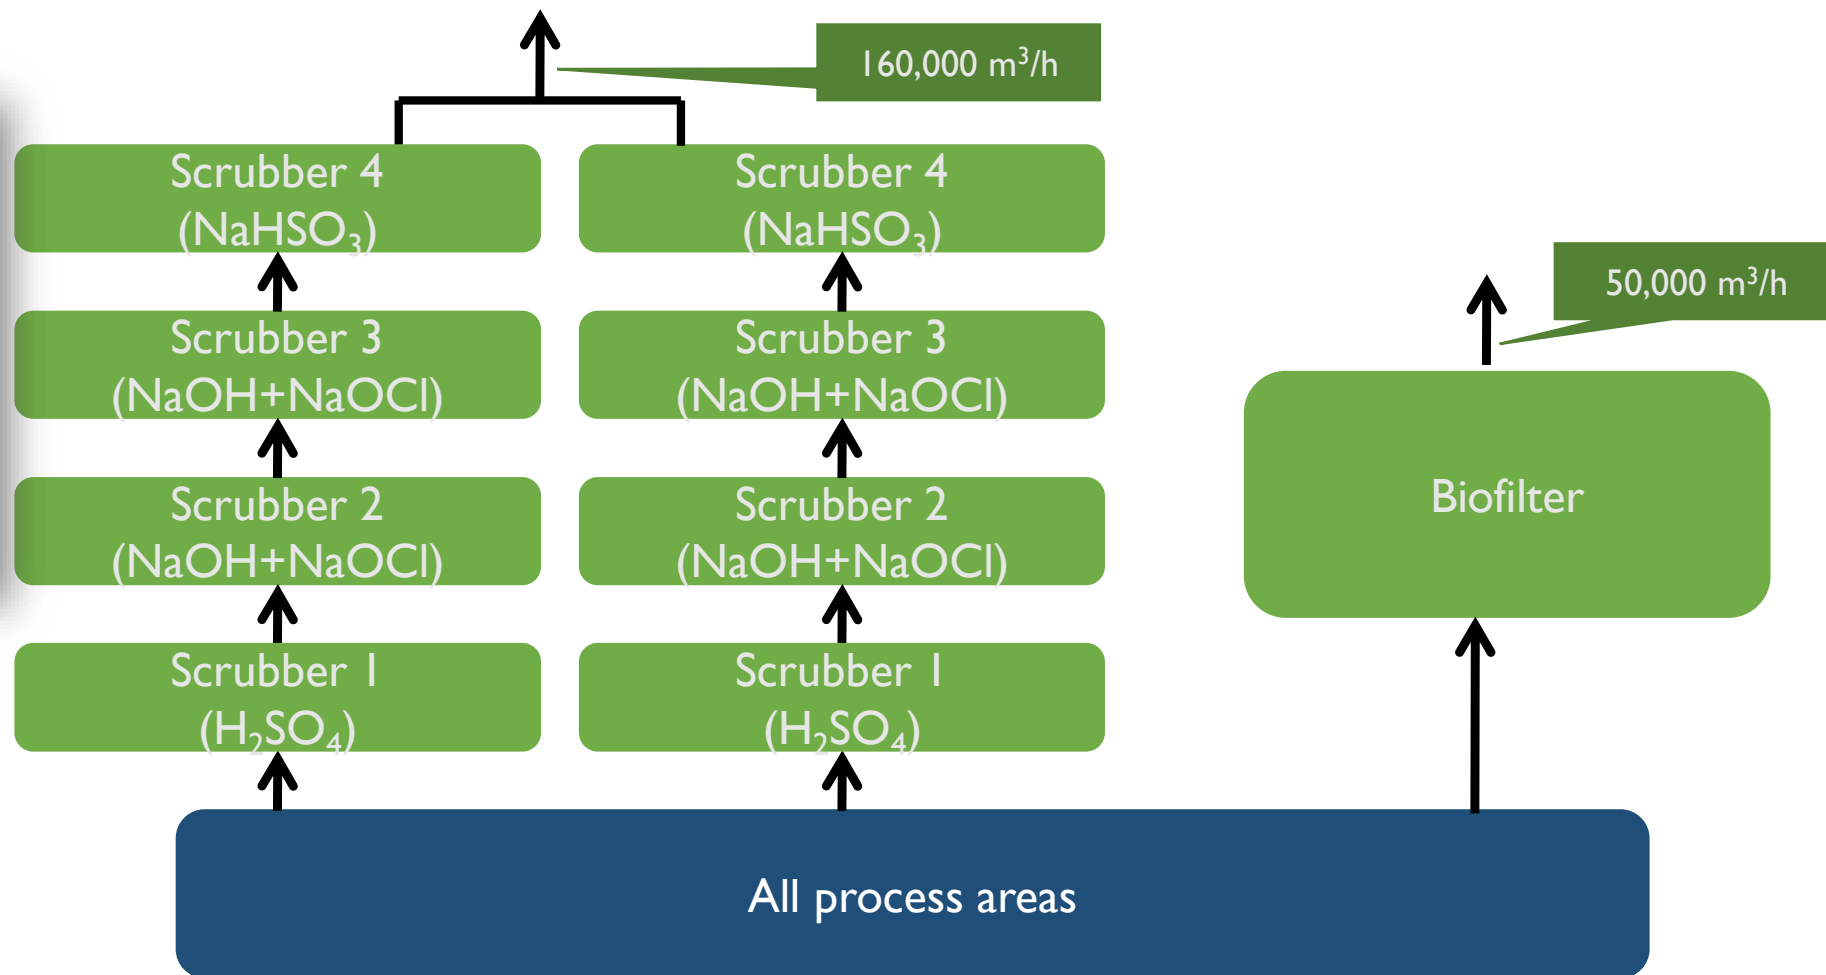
160,000 m$^3$/h

Scrubber 4 ($NaHSO_3$)

Scrubber 3 (NaOH+NaOCl)

Scrubber 2 (NaOH+NaOCl)

Scrubber 1 ($H_2SO_4$)

Scrubber 4 ($NaHSO_3$)

Scrubber 3 (NaOH+NaOCl)

Scrubber 2 (NaOH+NaOCl)

Scrubber 1 ($H_2SO_4$)

50,000 m$^3$/h

Biofilter

All process areas